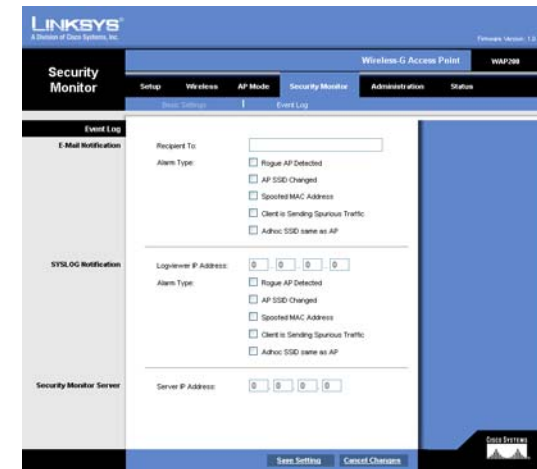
LINKSYS®
A Division of Cisco Systems, Inc.

Firmware Version: 1.0

Security Monitor

Wireless-G Access Point | WAP200

Setup | Wireless | AP Mode | Security Monitor | Administration | Status

Basic Settings | Event Log

Event Log

E-Mail Notification

Recipient To:

Alarm Type:
Rogue AP Detected
AP SSID Changed
Spoofed MAC Address
Client is Sending Spurious Traffic
Adhoc SSID same as AP

SYSLOG Notification

Logviewer IP Address: 0 . 0 . 0 . 0

Alarm Type:
Rogue AP Detected
AP SSID Changed
Spoofed MAC Address
Client is Sending Spurious Traffic
Adhoc SSID same as AP

Security Monitor Server

Server IP Address: 0 . 0 . 0 . 0

Cisco Systems

Save Setting | Cancel Changes